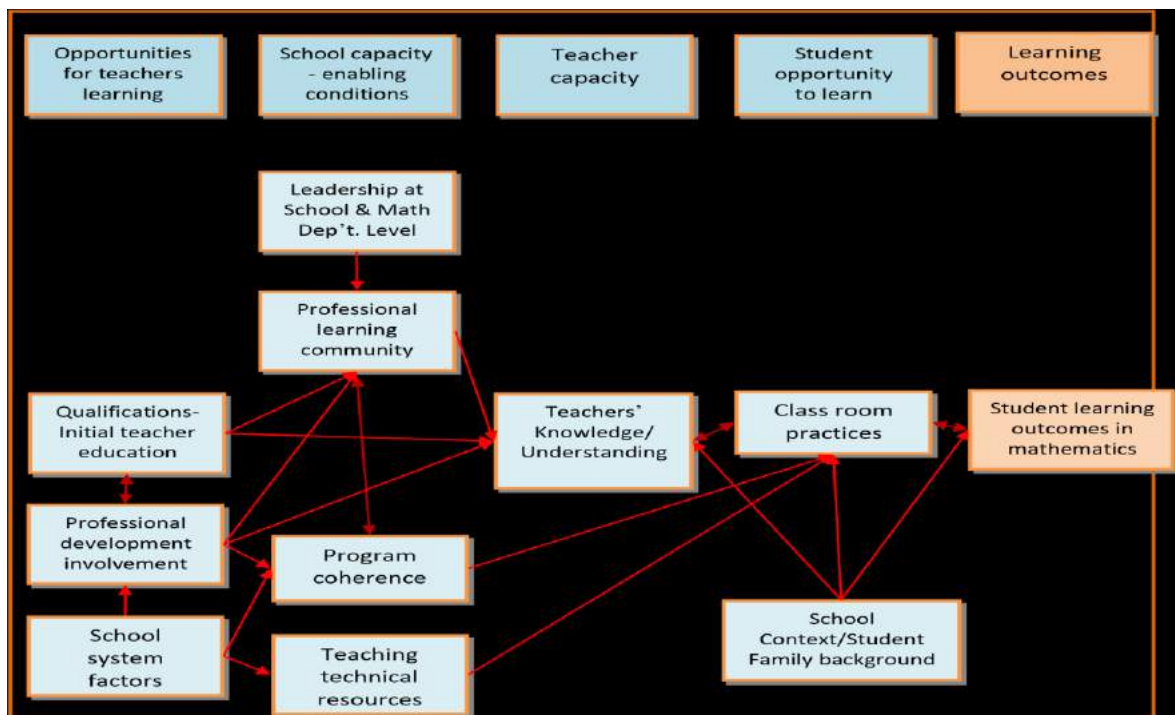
Opportunities for teachers learning

School capacity - enabling conditions

Teacher capacity

Student opportunity to learn

Learning outcomes

Leadership at School & Math Dep't. Level

Professional learning community

Qualifications- Initial teacher education

Teachers' Knowledge/ Understanding

Class room practices

Student learning outcomes in mathematics

Professional development involvement

Program coherence

School system factors

Teaching technical resources

School Context/Student Family background